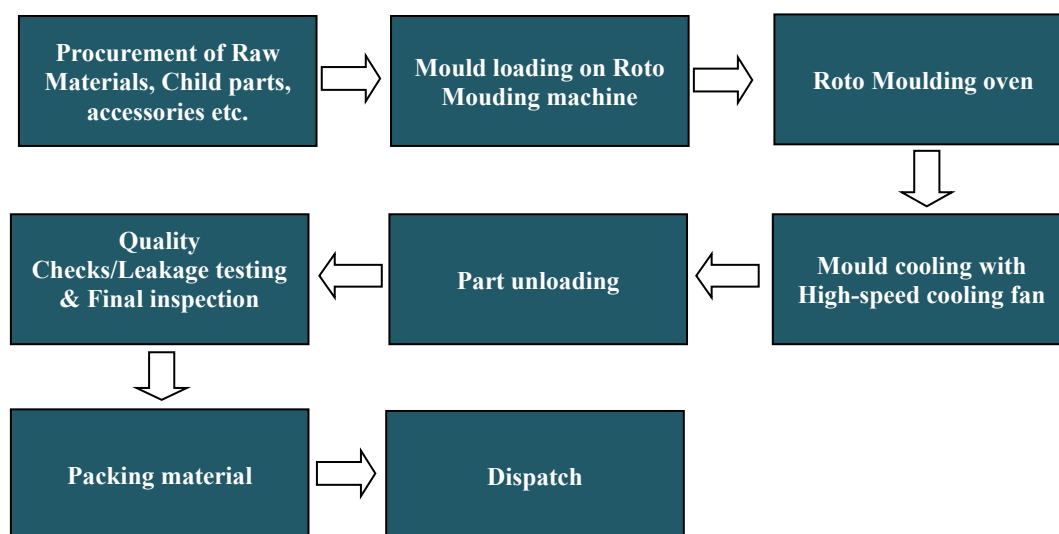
Procurement of Raw Materials, Child parts, accessories etc.

Mould loading on Roto Mouding machine

Roto Moulding oven

Mould cooling with High-speed cooling fan

Part unloading

Quality Checks/Leakage testing & Final inspection

Packing material

Dispatch